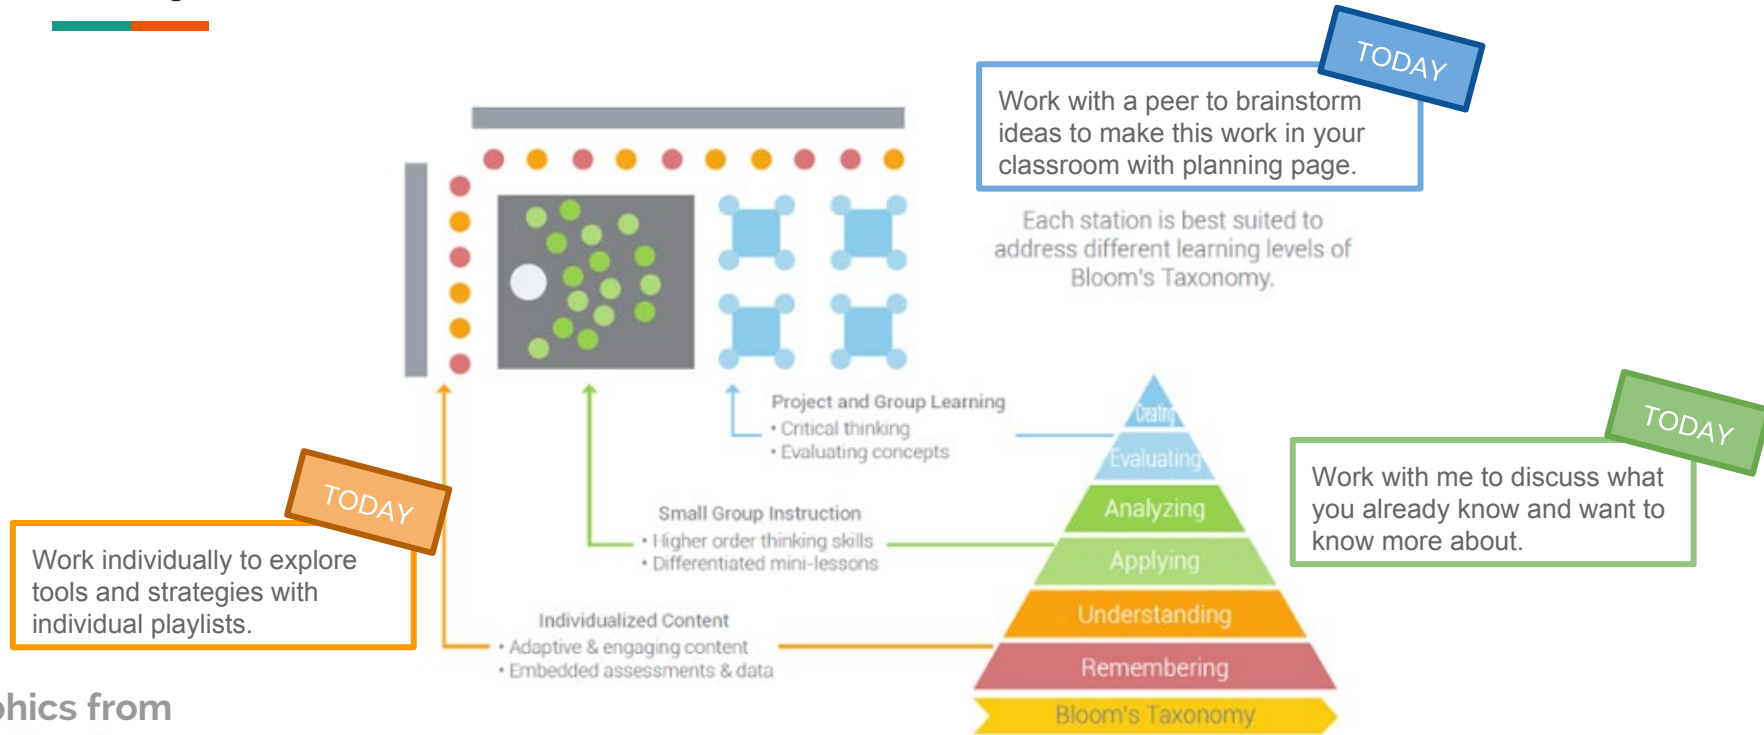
TODAY

Work with a peer to brainstorm ideas to make this work in your classroom with planning page.

Each station is best suited to address different learning levels of Bloom's Taxonomy.

Project and Group Learning
• Critical thinking
• Evaluating concepts

Small Group Instruction
• Higher order thinking skills
• Differentiated mini-lessons

Individualized Content
• Adaptive & engaging content
• Embedded assessments & data

Creating
Evaluating
Analyzing
Applying
Understanding
Remembering
Bloom's Taxonomy

TODAY

Work with me to discuss what you already know and want to know more about.

TODAY

Work individually to explore tools and strategies with individual playlists.

hics from